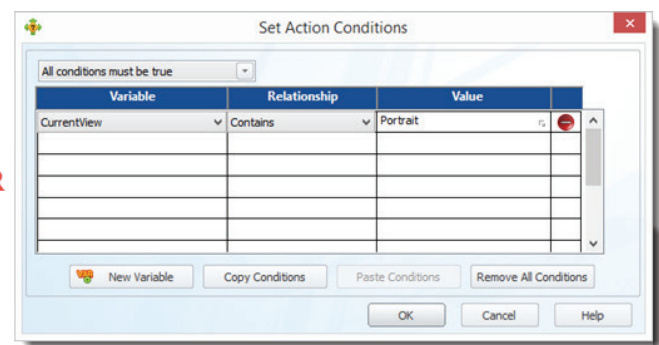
Set Action Conditions

All conditions must be true

| Variable | Relationship | Value |
|---|---|---|
| CurrentView | Contains | Portrait |
| | | |
| | | |
| | | |
| | | |
| | | |

New Variable
Copy Conditions
Paste Conditions
Remove All Conditions

OK
Cancel
Help